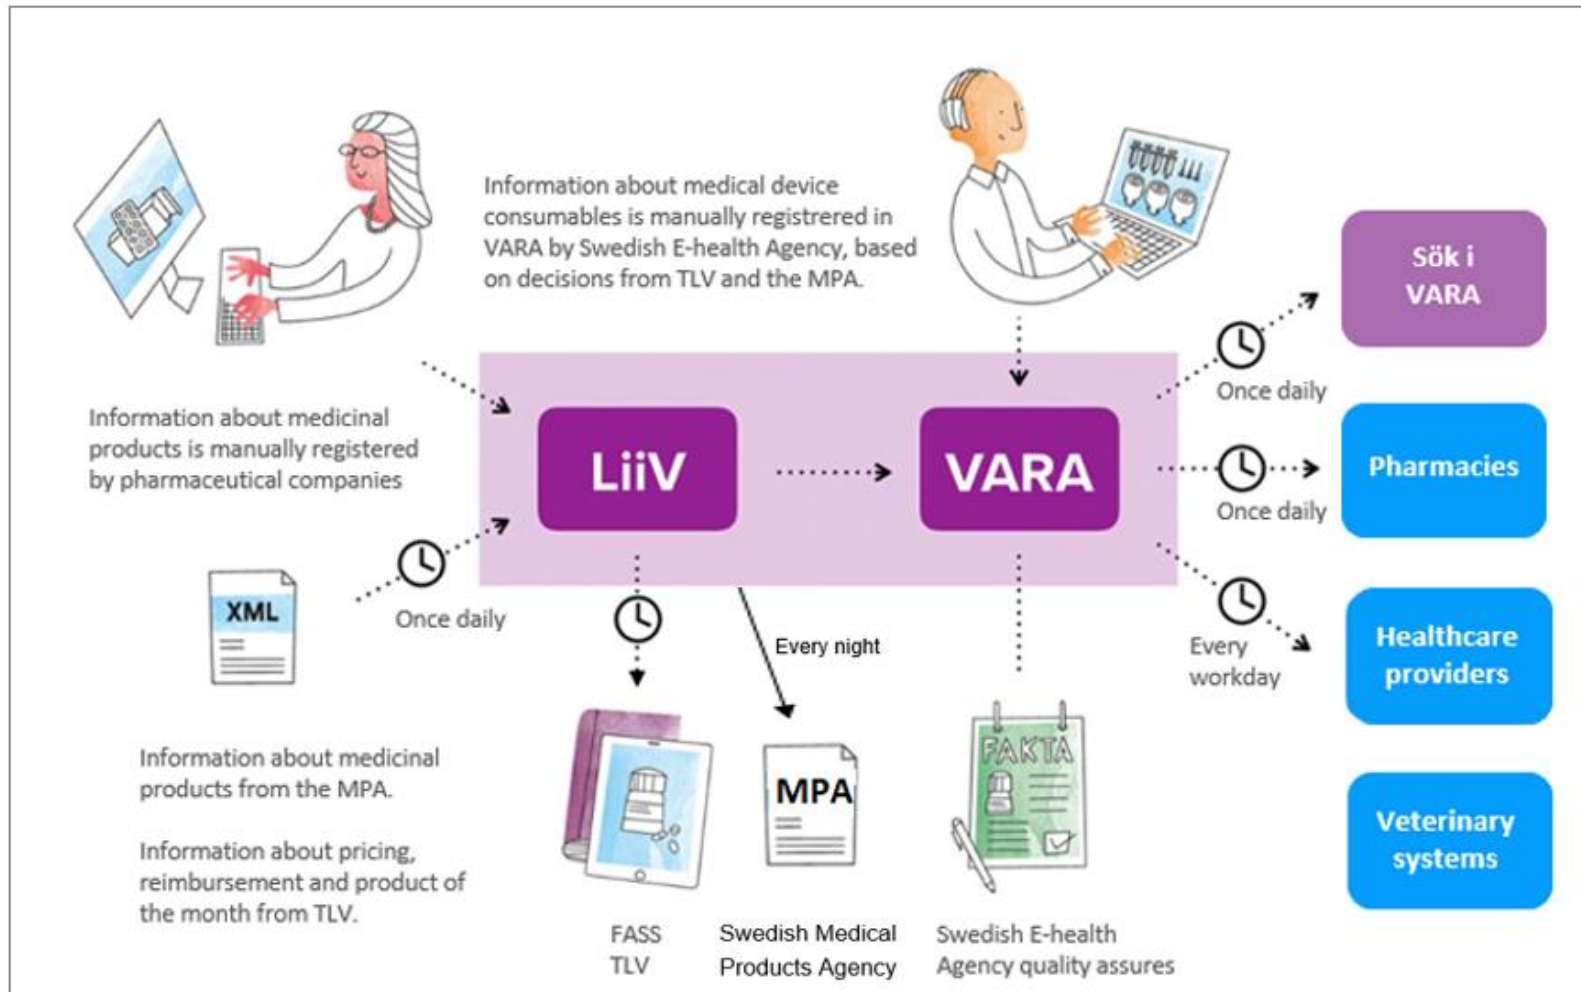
Information about medical device consumables is manually registrered in VARA by Swedish E-health Agency, based on decisions from TLV and the MPA.

Sök i VARA

Information about medicinal products is manually registered by pharmaceutical companies

LiiV

VARA

Once daily

Pharmacies

Once daily

XML

Once daily

Every night

Every workday

Healthcare providers

Information about medicinal products from the MPA.

Information about pricing, reimbursement and product of the month from TLV.

MPA

FAKTA

Veterinary systems

FASS
TLV

Swedish Medical Products Agency

Swedish E-health Agency quality assures